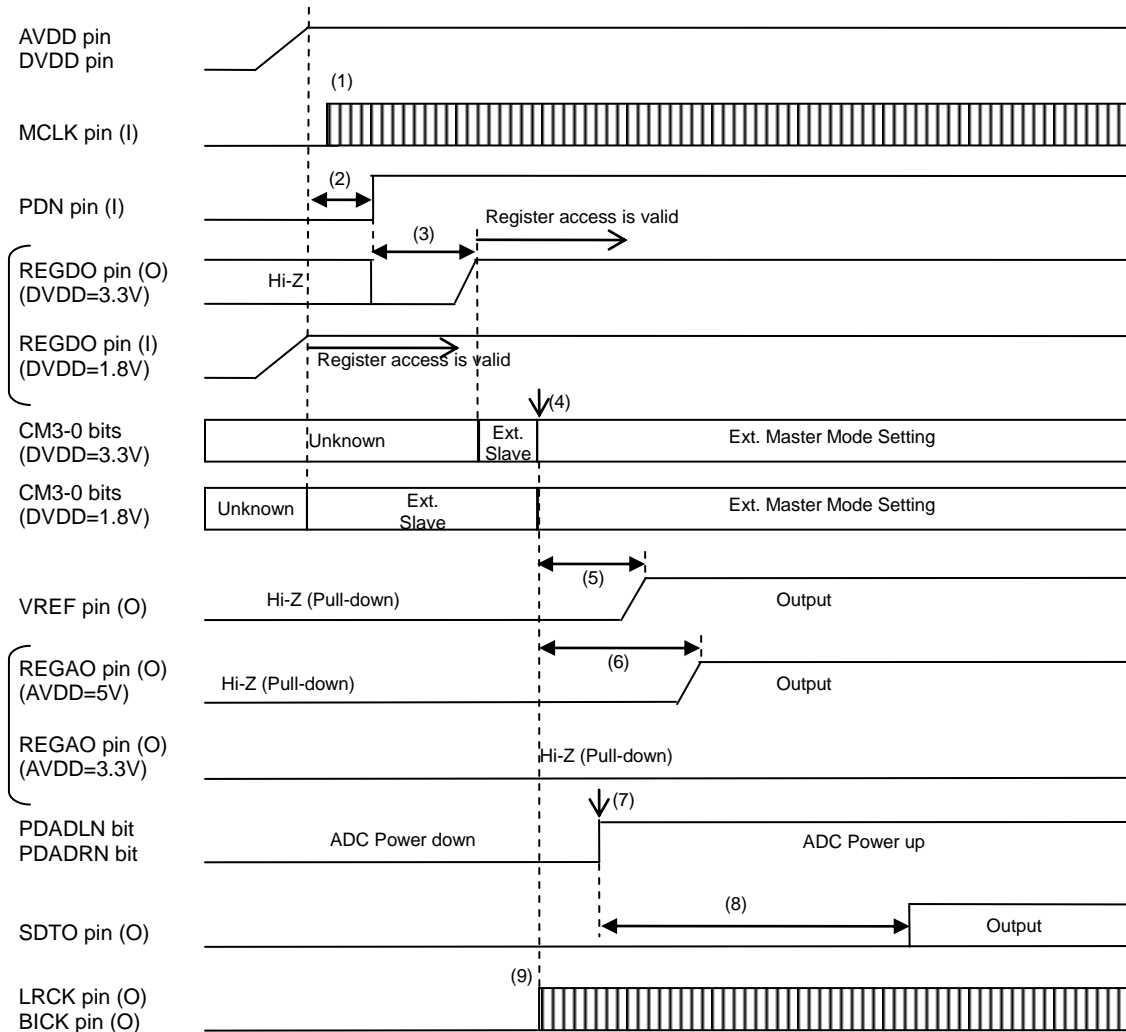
AVDD pin
DVDD pin

(1)

MCLK pin (I)

(2)

PDN pin (I)

(3)

Register access is valid

REGDO pin (O)
(DVDD=3.3V)

Hi-Z

REGDO pin (I)
(DVDD=1.8V)

Register access is valid

(4)

CM3-0 bits
(DVDD=3.3V)

Unknown

Ext. Slave

Ext. Master Mode Setting

CM3-0 bits
(DVDD=1.8V)

Unknown

Ext. Slave

Ext. Master Mode Setting

(5)

VREF pin (O)

Hi-Z (Pull-down)

Output

(6)

REGAO pin (O)
(AVDD=5V)

Hi-Z (Pull-down)

Output

REGAO pin (O)
(AVDD=3.3V)

Hi-Z (Pull-down)

(7)

PDADLN bit
PDADRN bit

ADC Power down

ADC Power up

(8)

SDTO pin (O)

Output

(9)

LRCK pin (O)
BICK pin (O)